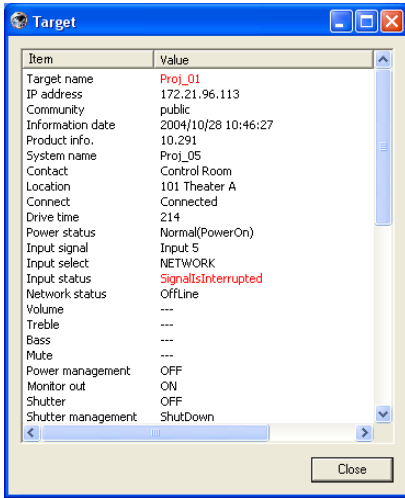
Target

| Item | Value |
|---|---|
| Target name | Proj_01 |
| IP address | 172.21.96.113 |
| Community | public |
| Information date | 2004/10/28 10:46:27 |
| Product info. | 10.291 |
| System name | Proj_05 |
| Contact | Control Room |
| Location | 101 Theater A |
| Connect | Connected |
| Drive time | 214 |
| Power status | Normal(PowerOn) |
| Input signal | Input 5 |
| Input select | NETWORK |
| Input status | SignalIsInterrupted |
| Network status | OffLine |
| Volume | --- |
| Treble | --- |
| Bass | --- |
| Mute | --- |
| Power management | OFF |
| Monitor out | ON |
| Shutter | OFF |
| Shutter management | ShutDown |

Close